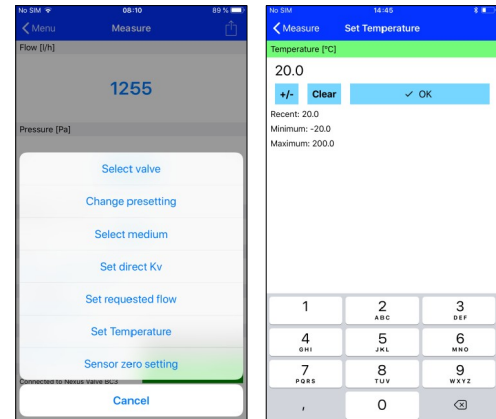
No SIM 08:10 89 %

Menu Measure

Flow [l/h]

1255

Pressure [Pa]

Select valve

Change presetting

Select medium

Set direct Kv

Set requested flow

Set Temperature

Sensor zero setting

Connected to Nexus Valve BC3

Cancel

No SIM 14:45

Measure Set Temperature

Temperature [°C]

20.0

+/- Clear ✓ OK

Recent: 20.0
Minimum: -20.0
Maximum: 200.0

1
2 ABC
3 DEF
4 GHI
5 JKL
6 MNO
7 PQRS
8 TUV
9 WXYZ
,
0